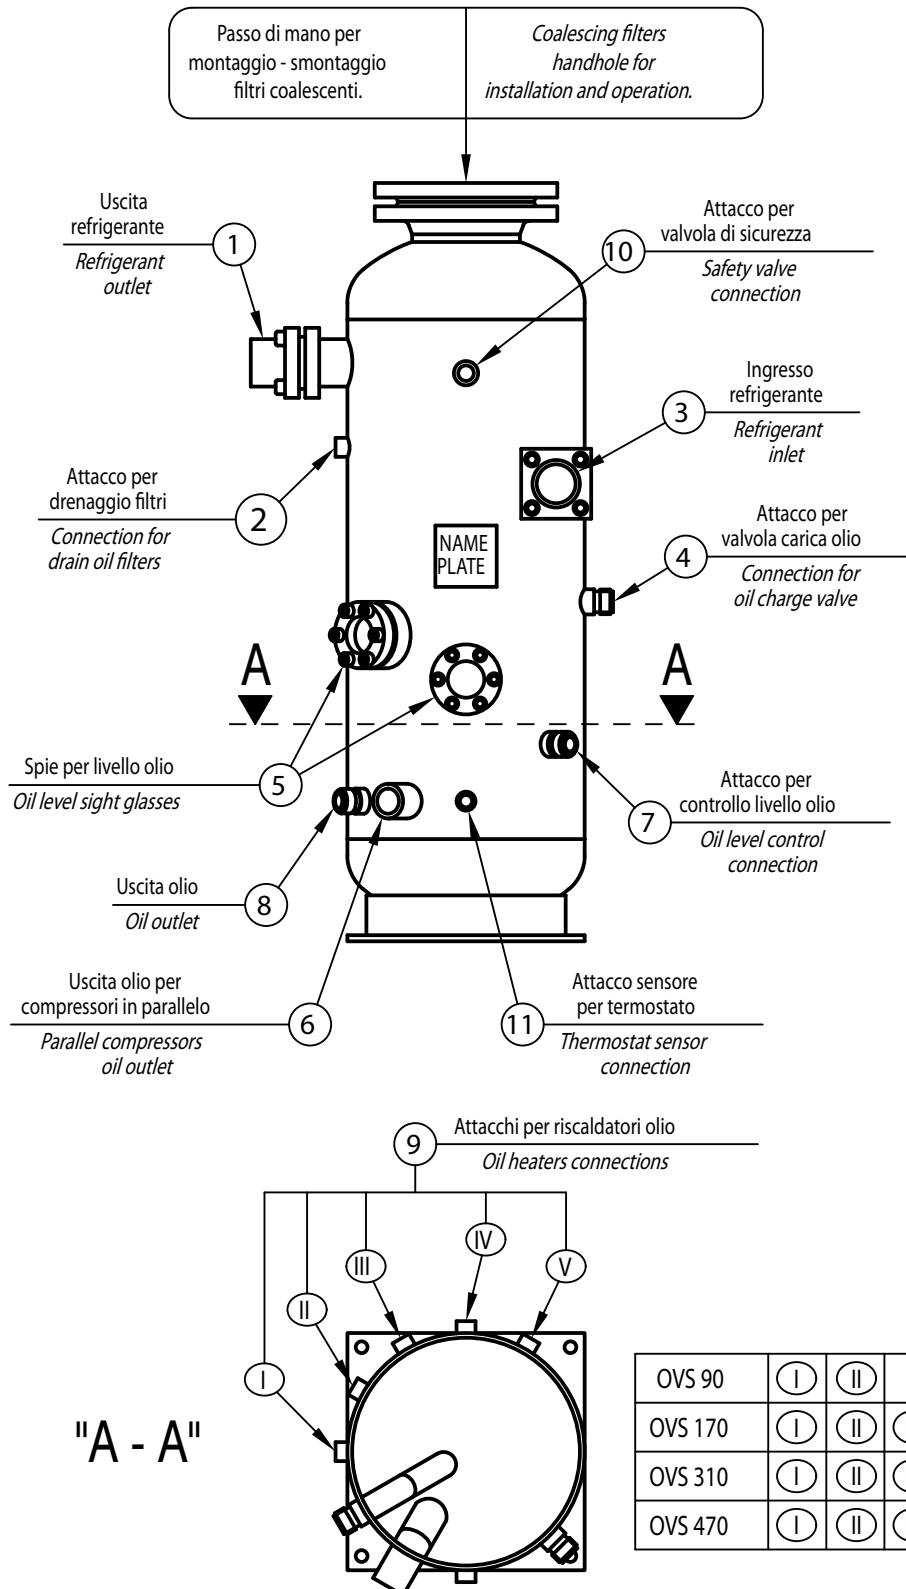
Passo di mano per montaggio - smontaggio filtri coalescenti.

Coalescing filters handhole for installation and operation.

Uscita refrigerante
Refrigerant outlet
1

Attacco per valvola di sicurezza
Safety valve connection
10

Ingresso refrigerante
Refrigerant inlet
3

Attacco per drenaggio filtri
Connection for drain oil filters
2

NAME PLATE

Attacco per valvola carica olio
Connection for oil charge valve
4

A

A

Spie per livello olio
Oil level sight glasses
5

Attacco per controllo livello olio
Oil level control connection
7

Uscita olio
Oil outlet
8

Uscita olio per compressori in parallelo
Parallel compressors oil outlet
6

Attacco sensore per termostato
Thermostat sensor connection
11

9
Attacchi per riscaldatori olio
Oil heaters connections

III
IV
V
II
I

"A - A"

| OVS 90 | I | II | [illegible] |
|---|---|---|---|
| OVS 170 | I | II | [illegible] |
| OVS 310 | I | II | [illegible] |
| OVS 470 | I | II | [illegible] |